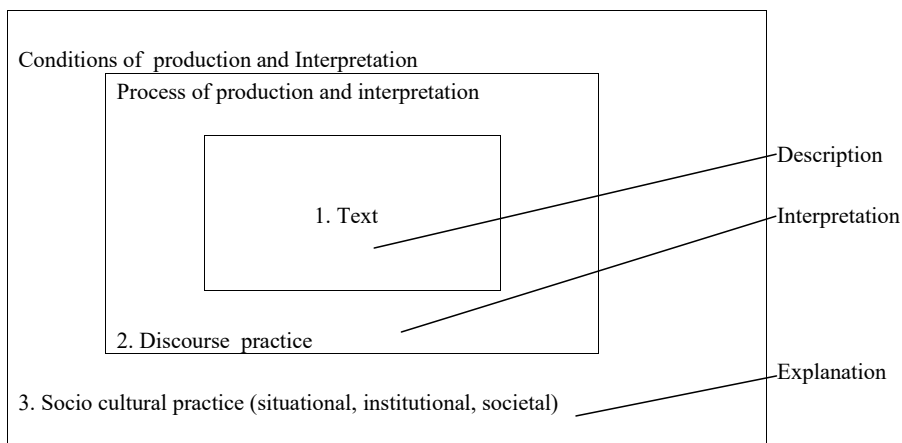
Conditions of production and Interpretation

Process of production and interpretation

1. Text

2. Discourse practice

3. Socio cultural practice (situational, institutional, societal)

Description

Interpretation

Explanation